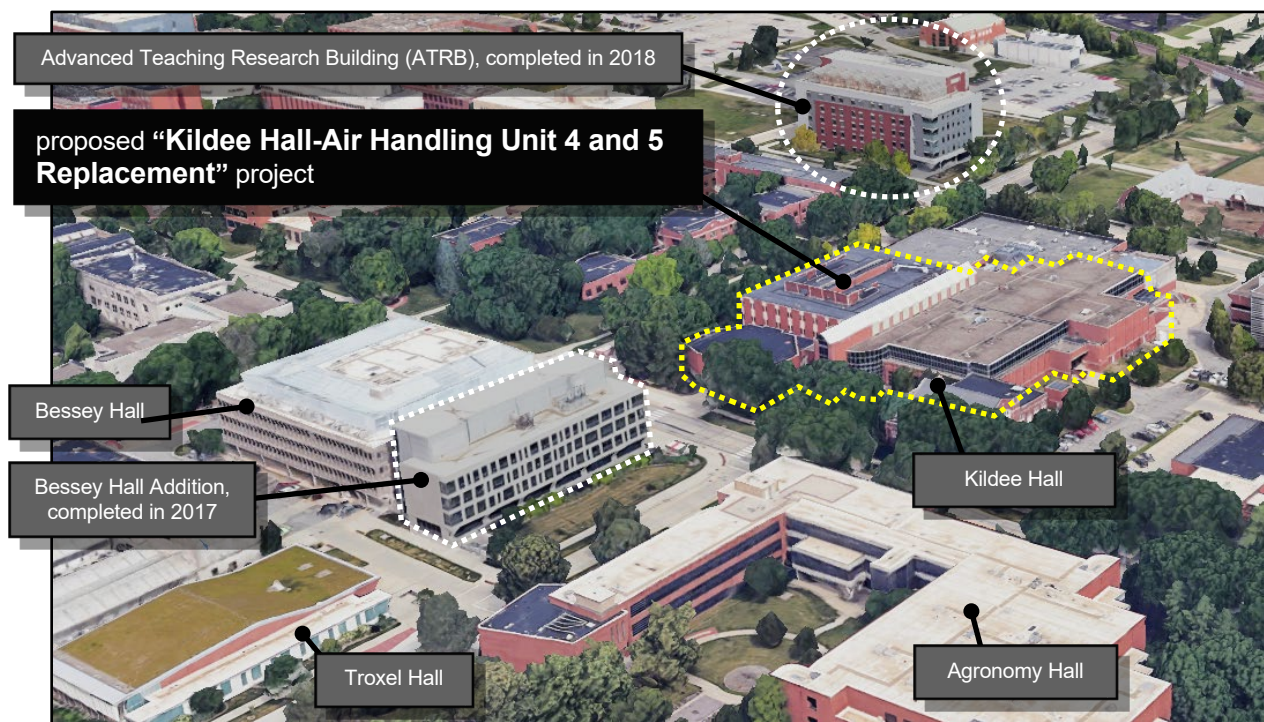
Advanced Teaching Research Building (ATRB), completed in 2018

proposed **“Kildee Hall-Air Handling Unit 4 and 5 Replacement”** project

Bessey Hall

Bessey Hall Addition, completed in 2017

Kildee Hall

Troxel Hall

Agronomy Hall